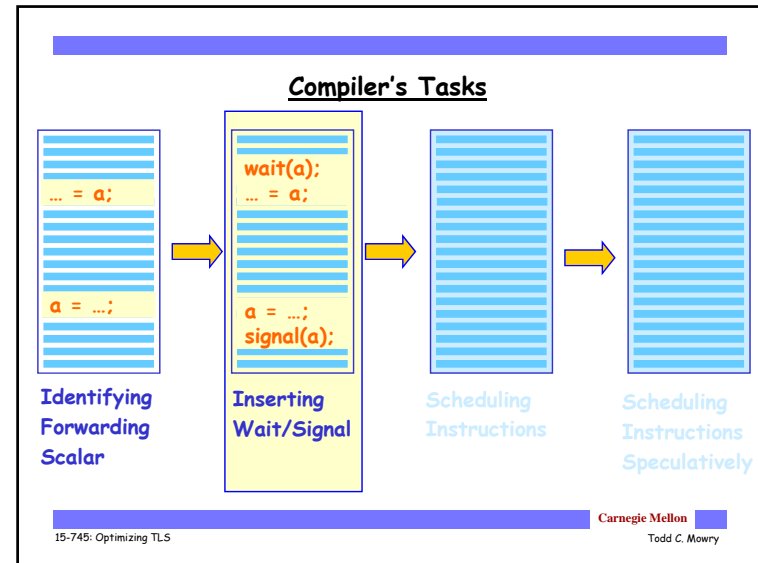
Compiler's Tasks

… = a;

a = …;

wait(a);
… = a;

a = …;
signal(a);

Identifying Forwarding Scalar

Inserting Wait/Signal

Scheduling Instructions

Scheduling Instructions Speculatively

Carnegie Mellon

15-745: Optimizing TLS

Todd C. Mowry